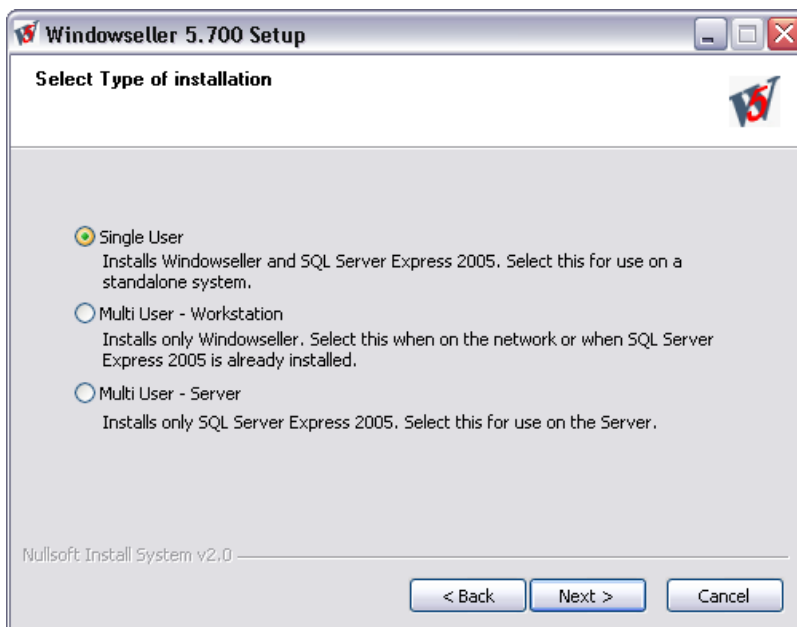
Windowseller 5.700 Setup

Select Type of installation

Single User
Installs Windowseller and SQL Server Express 2005. Select this for use on a standalone system.

Multi User - Workstation
Installs only Windowseller. Select this when on the network or when SQL Server Express 2005 is already installed.

Multi User - Server
Installs only SQL Server Express 2005. Select this for use on the Server.

Nullsoft Install System v2.0

< Back
Next >
Cancel